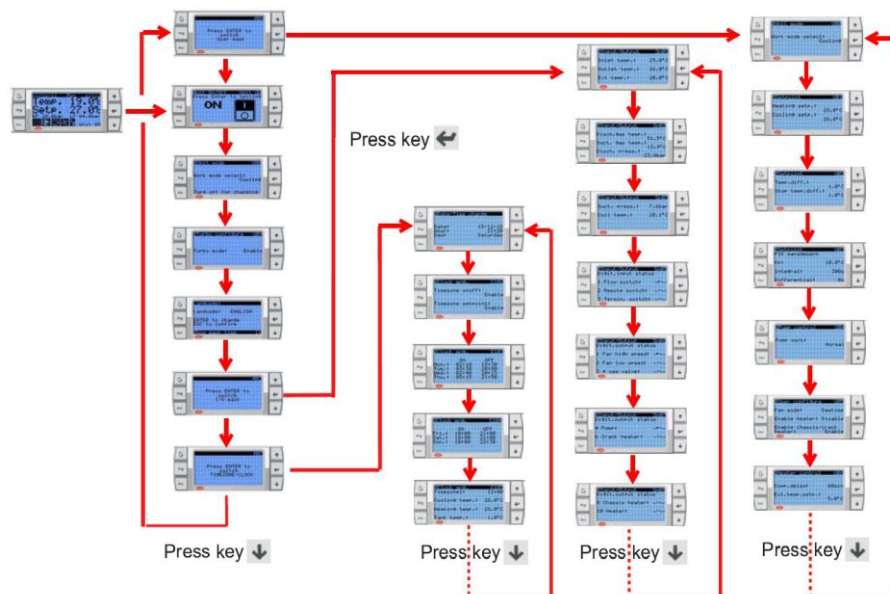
Temp. 12.0
Setp. 27.0

Press ENTER to switch User mode

ON

Work mode select: Cooling
Turn off for changing

Turbo mode: Enable

Language: ENGLISH
ENTER to change
ESC to confirm

Press ENTER to switch I/O mask

Press ENTER to switch TIMEZONE/CLOCK

Press key

Press key

Inlet temp.: 25.0°C
Outlet temp.: 28.0°C
Ext temp.: 20.0°C

Work mode select: Cooling

Heating setp.: 28.0°C
Cooling setp.: 25.0°C

Temp.diff.: 1.0°C

Pump work: Normal

Fan mode: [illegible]
Enable heater: Enable

Ext.temp.setp.: 5.0°C

Date
Hour
Day

Timezone on/off: Enable

Digit.input status

Digit.output status

Press key

Press key

Press key